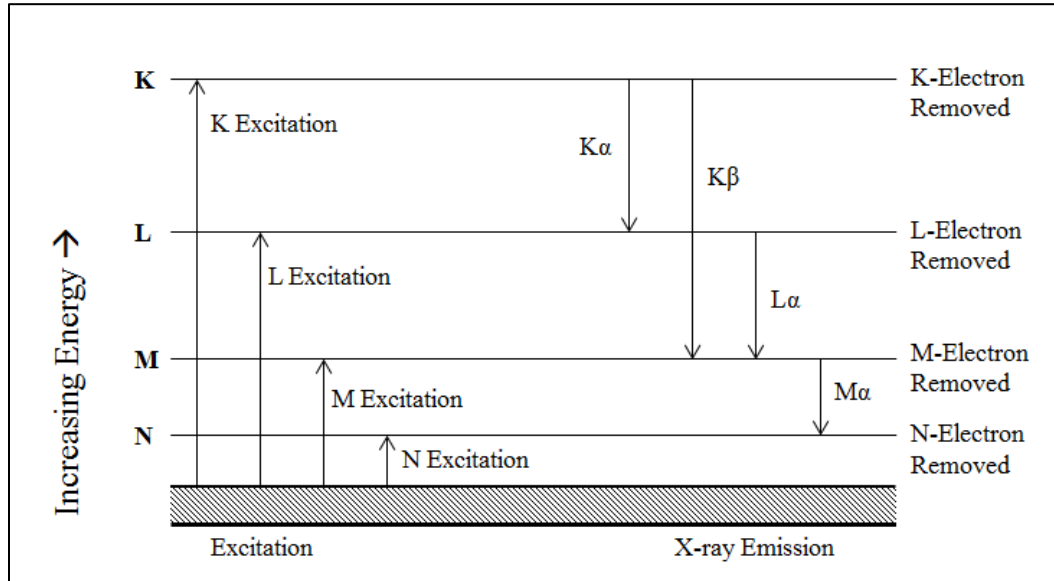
Increasing Energy →

K

K Excitation

Kα

Kβ

K-Electron Removed

L

L Excitation

L-Electron Removed

Lα

M

M Excitation

M-Electron Removed

Mα

N

N Excitation

N-Electron Removed

Excitation

X-ray Emission